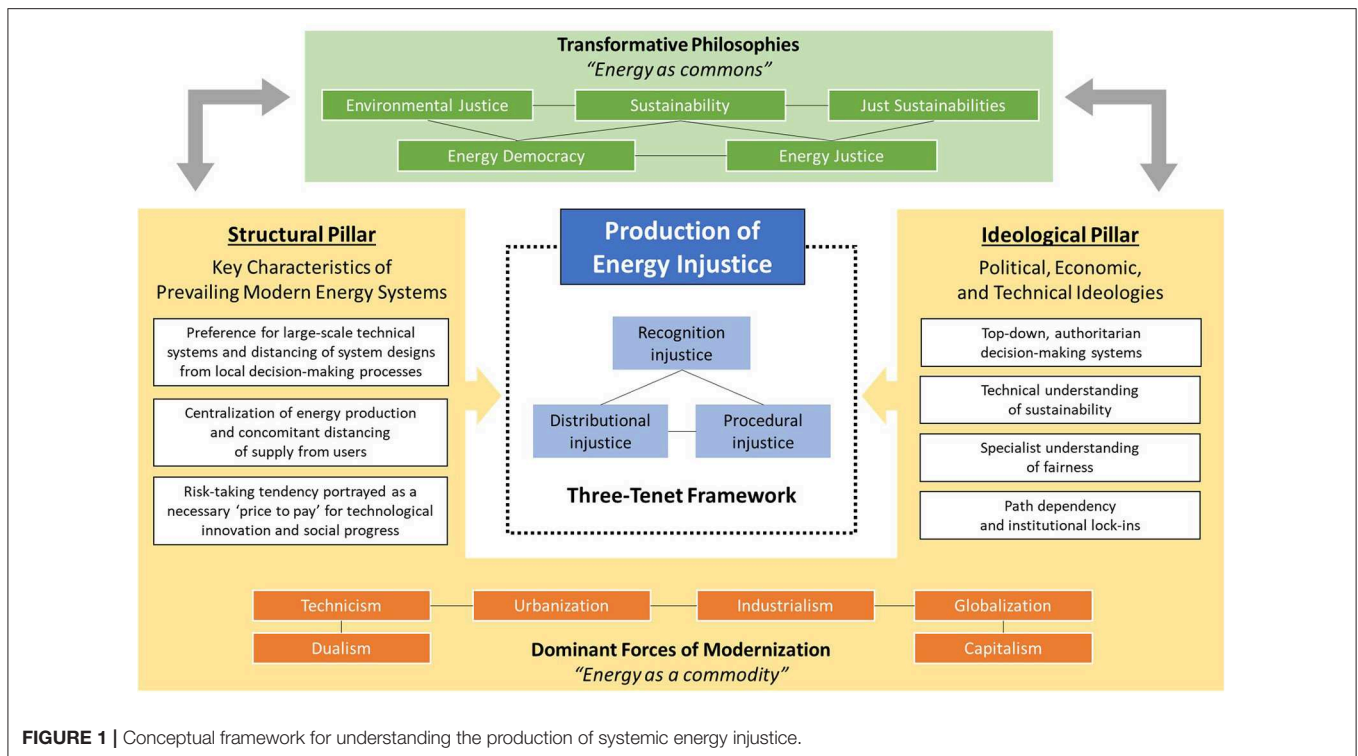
Transformative Philosophies
"Energy as commons"

Environmental Justice

Sustainability

Just Sustainabilities

Energy Democracy

Energy Justice

Structural Pillar
Key Characteristics of Prevailing Modern Energy Systems

Preference for large-scale technical systems and distancing of system designs from local decision-making processes

Centralization of energy production and concomitant distancing of supply from users

Risk-taking tendency portrayed as a necessary 'price to pay' for technological innovation and social progress

Production of Energy Injustice

Recognition injustice

Distributional injustice

Procedural injustice

Three-Tenet Framework

Ideological Pillar
Political, Economic, and Technical Ideologies

Top-down, authoritarian decision-making systems

Technical understanding of sustainability

Specialist understanding of fairness

Path dependency and institutional lock-ins

Technicism

Urbanization

Industrialism

Globalization

Dualism

Dominant Forces of Modernization
"Energy as a commodity"

Capitalism

FIGURE 1 | Conceptual framework for understanding the production of systemic energy injustice.